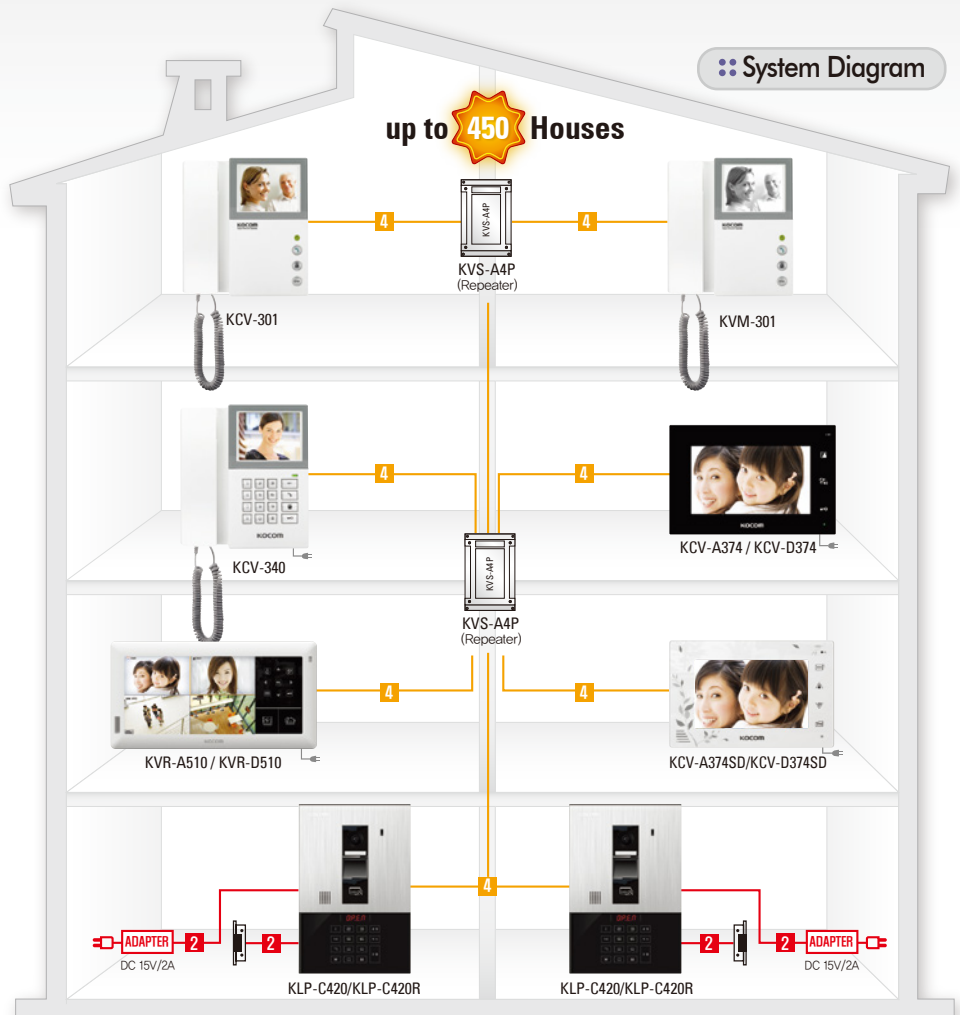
System Diagram

up to 450 Houses

KOCOM

KCV-301

4

KVS-A4P

KVS-A4P
(Repeater)

4

KOCOM

KVM-301

KOCOM

KCV-340

4

KVS-A4P

4

KOCOM

KCV-A374 / KCV-D374

KVS-A4P
(Repeater)

KOCOM

KVR-A510 / KVR-D510

4

4

KOCOM

KCV-A374SD/KCV-D374SD

OPEN

4

OPEN

ADAPTER

DC 15V/2A

2

2

KLP-C420/KLP-C420R

KLP-C420/KLP-C420R

2

2

ADAPTER

DC 15V/2A